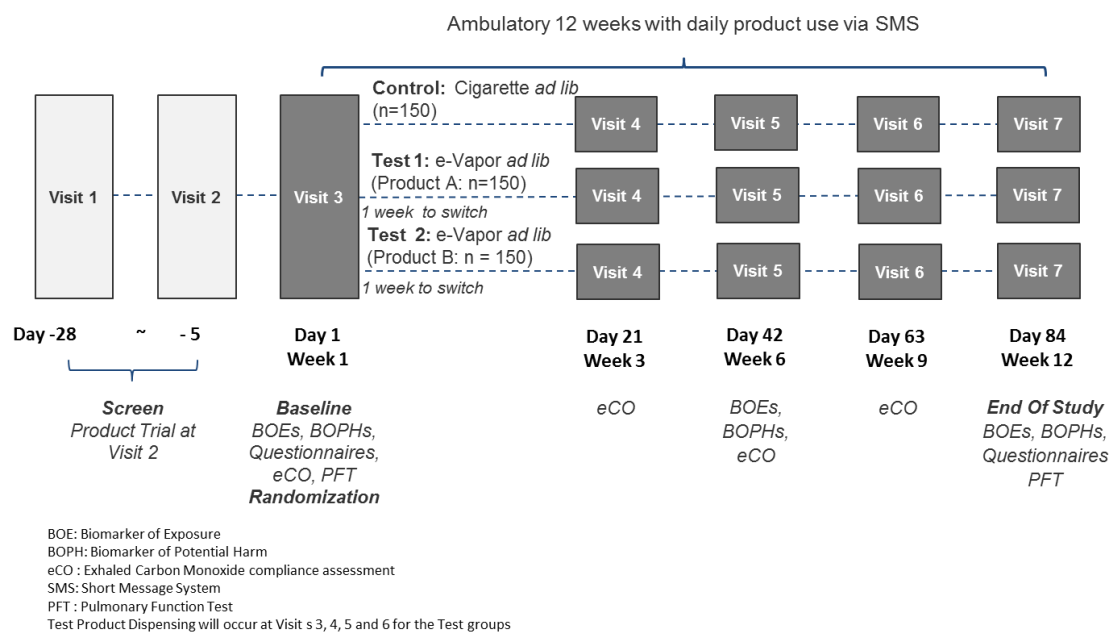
Ambulatory 12 weeks with daily product use via SMS

Control: Cigarette *ad lib* (n=150)

Test 1: e-Vapor *ad lib* (Product A: n=150)

1 week to switch

Test 2: e-Vapor *ad lib* (Product B: n = 150)

1 week to switch

Visit 1

Visit 2

Visit 3

Visit 4

Visit 5

Visit 6

Visit 7

Visit 4

Visit 5

Visit 6

Visit 7

Visit 4

Visit 5

Visit 6

Visit 7

Day -28 ~ - 5

Day 1
Week 1

Day 21
Week 3

Day 42
Week 6

Day 63
Week 9

Day 84
Week 12

*Screen*
*Product Trial at Visit 2*

*Baseline*
*BOEs, BOPHs, Questionnaires, eCO, PFT*
*Randomization*

*eCO*

*BOEs, BOPHs, eCO*

*eCO*

*End Of Study*
*BOEs, BOPHs, Questionnaires PFT*

BOE: Biomarker of Exposure
BOPH: Biomarker of Potential Harm
eCO : Exhaled Carbon Monoxide compliance assessment
SMS: Short Message System
PFT : Pulmonary Function Test
Test Product Dispensing will occur at Visit s 3, 4, 5 and 6 for the Test groups